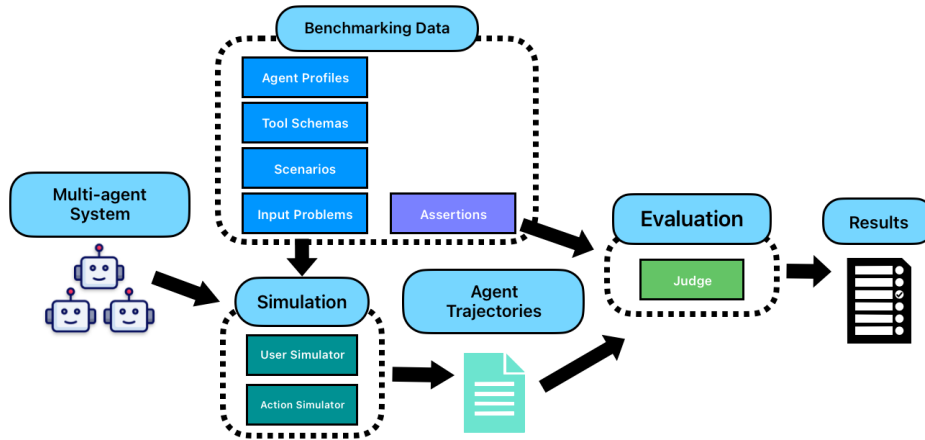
Benchmarking Data

Agent Profiles

Tool Schemas

Scenarios

Input Problems

Assertions

Multi-agent System

Simulation

User Simulator

Action Simulator

Agent Trajectories

Evaluation

Judge

Results